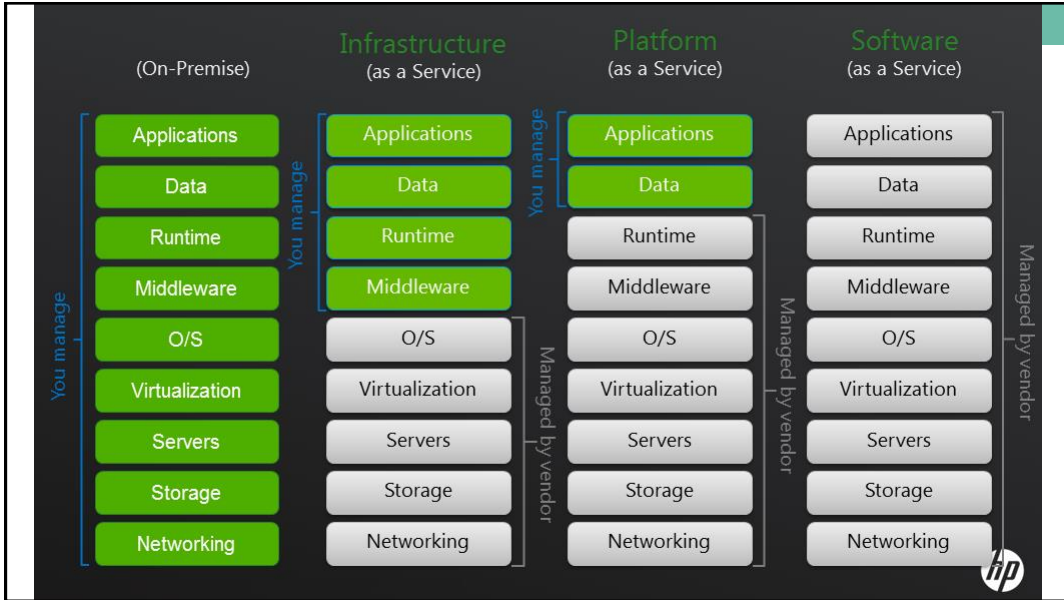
(On-Premise)

You manage

Applications
Data
Runtime
Middleware
O/S
Virtualization
Servers
Storage
Networking

Infrastructure
(as a Service)

You manage

Applications
Data
Runtime
Middleware
O/S
Virtualization
Servers
Storage
Networking

Managed by vendor

Platform
(as a Service)

You manage

Applications
Data
Runtime
Middleware
O/S
Virtualization
Servers
Storage
Networking

Managed by vendor

Software
(as a Service)

Applications
Data
Runtime
Middleware
O/S
Virtualization
Servers
Storage
Networking

Managed by vendor

hp